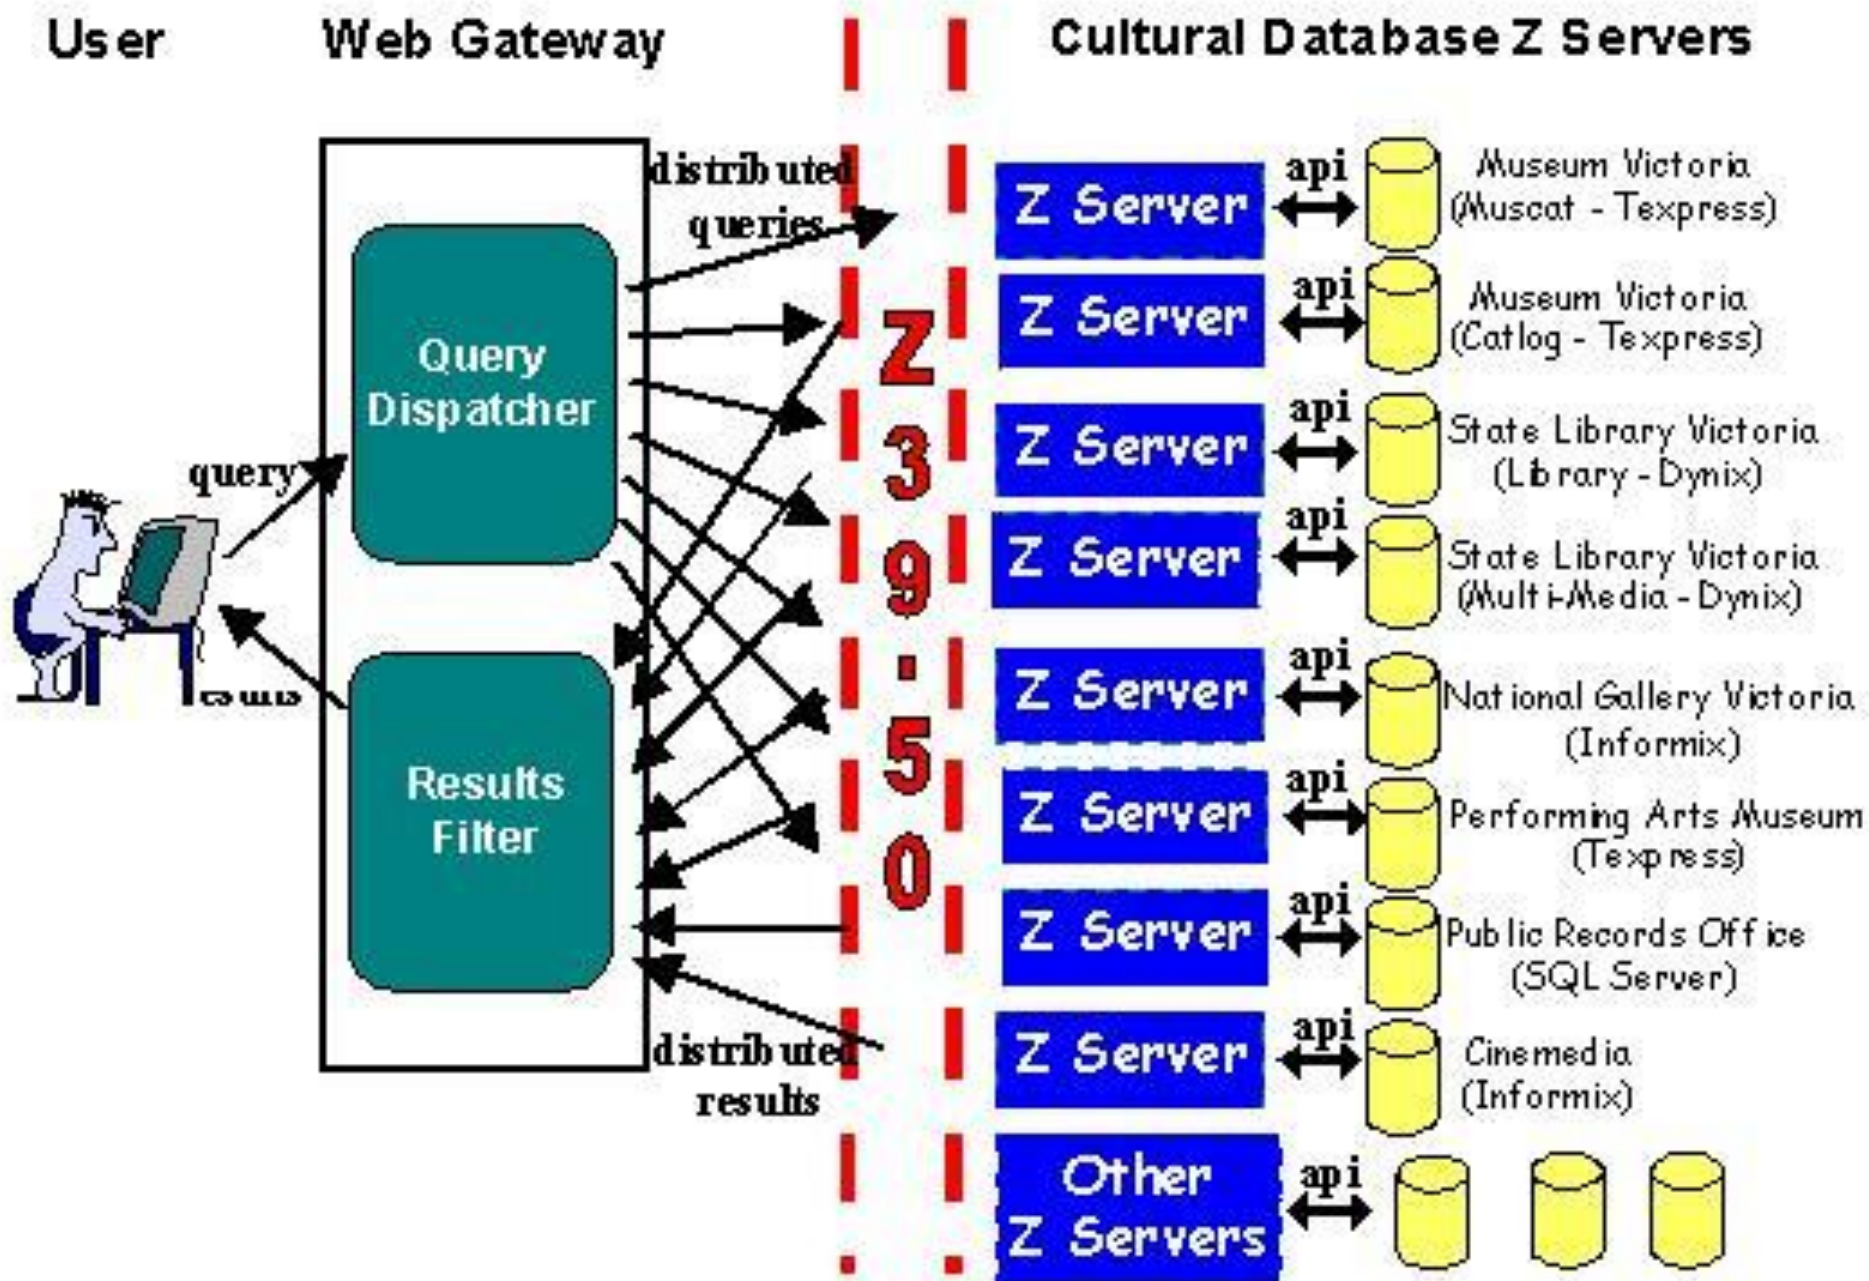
User

Web Gateway

Cultural Database Z Servers

query

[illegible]

Query Dispatcher

Results Filter

distributed queries

distributed results

Z 39.50

Z Server

api

Museum Victoria (Muscat - Texpress)

Z Server

api

Museum Victoria (Catlog - Texpress)

Z Server

api

State Library Victoria (Library - Dynix)

Z Server

api

State Library Victoria (Multi-Media - Dynix)

Z Server

api

National Gallery Victoria (Informix)

Z Server

api

Performing Arts Museum (Texpress)

Z Server

api

Public Records Office (SQL Server)

Z Server

api

Cinemedia (Informix)

Other Z Servers

api